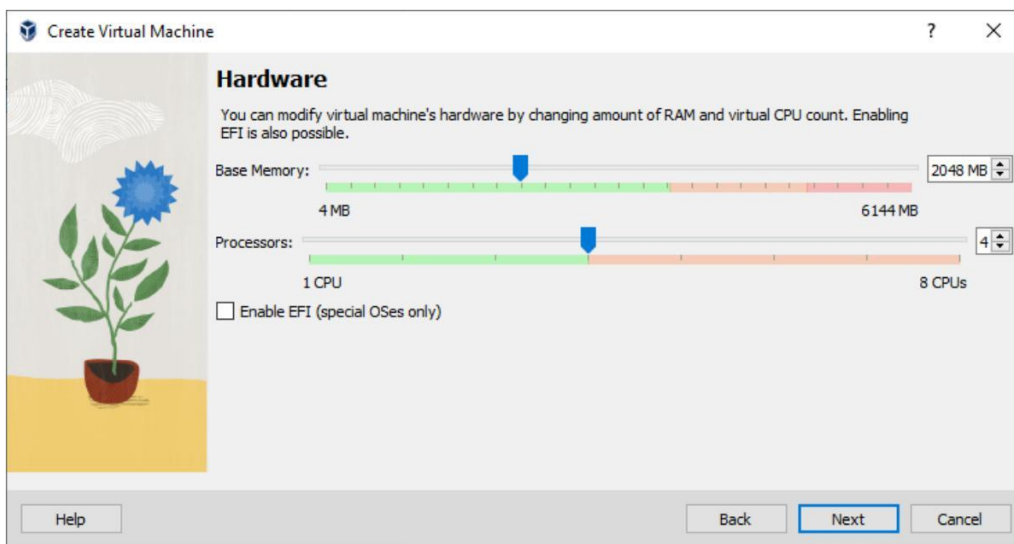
Create Virtual Machine

?

X

Hardware

You can modify virtual machine's hardware by changing amount of RAM and virtual CPU count. Enabling EFI is also possible.

Base Memory:

2048 MB

4 MB

6144 MB

Processors:

4

1 CPU

8 CPUs

Enable EFI (special OSes only)

Help

Back

Next

Cancel